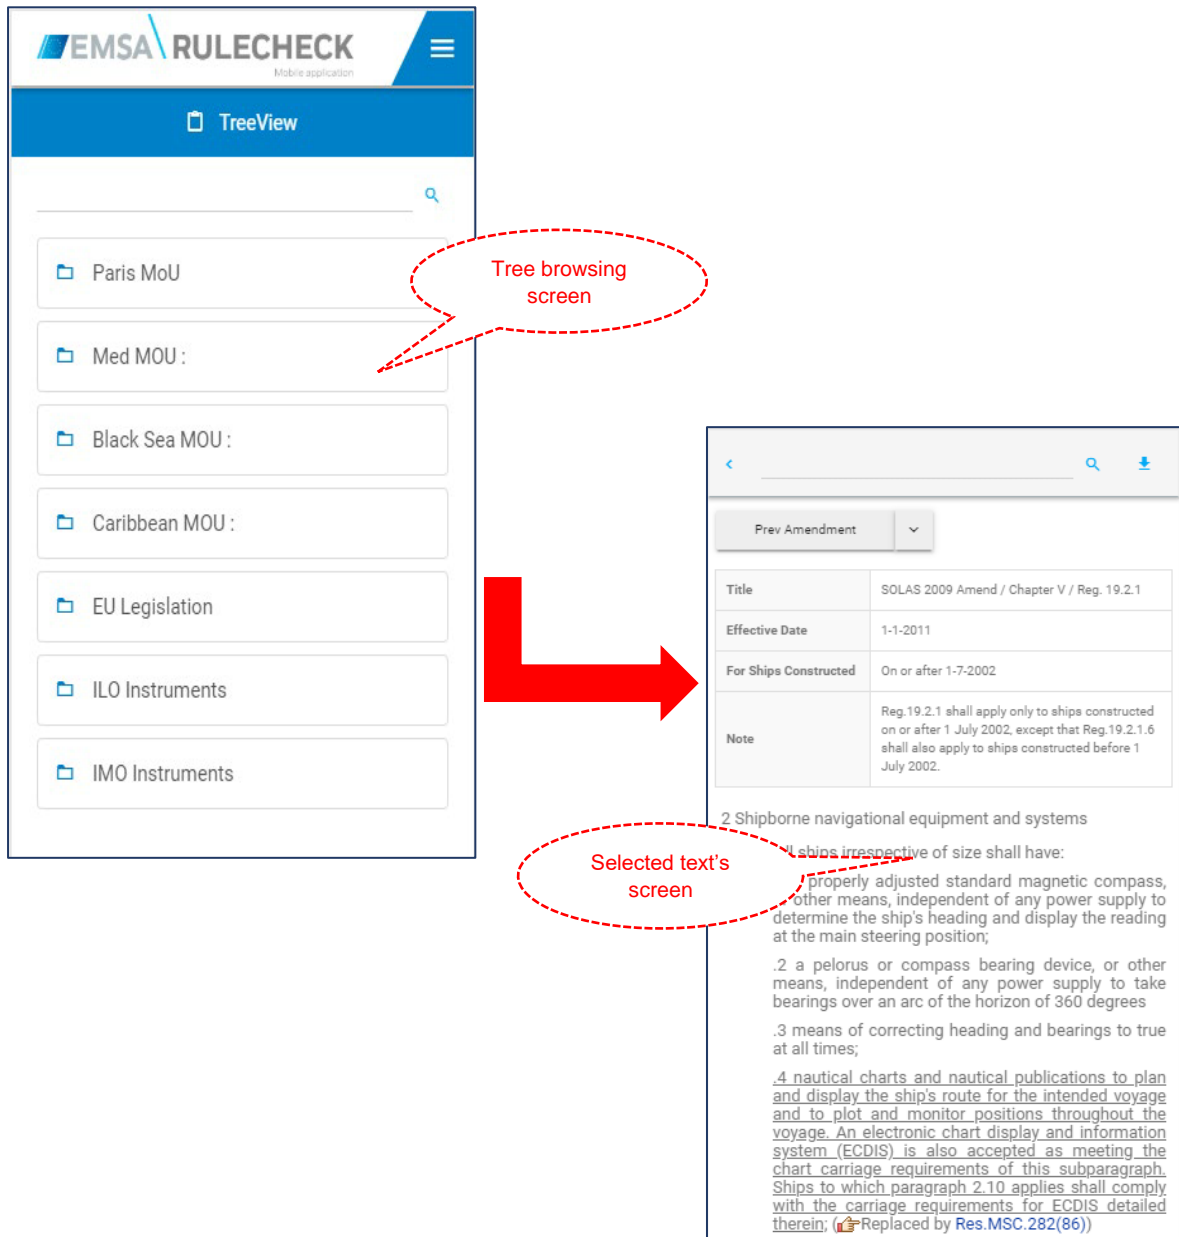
EMSA RULECHECK
Mobile application

TreeView

Paris MoU

Med MOU :

Black Sea MOU :

Caribbean MOU :

EU Legislation

ILO Instruments

IMO Instruments

Tree browsing screen

Prev Amendment

| Title | SOLAS 2009 Amend / Chapter V / Reg. 19.2.1 |
|---|---|
| Effective Date | 1-1-2011 |
| For Ships Constructed | On or after 1-7-2002 |
| Note | Reg.19.2.1 shall apply only to ships constructed on or after 1 July 2002, except that Reg.19.2.1.6 shall also apply to ships constructed before 1 July 2002. |

2 Shipborne navigational equipment and systems

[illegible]ll ships irrespective of size shall have:

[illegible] properly adjusted standard magnetic compass, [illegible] other means, independent of any power supply to determine the ship's heading and display the reading at the main steering position;

Selected text's screen

.2 a pelorus or compass bearing device, or other means, independent of any power supply to take bearings over an arc of the horizon of 360 degrees

.3 means of correcting heading and bearings to true at all times;

.4 nautical charts and nautical publications to plan and display the ship's route for the intended voyage and to plot and monitor positions throughout the voyage. An electronic chart display and information system (ECDIS) is also accepted as meeting the chart carriage requirements of this subparagraph. Ships to which paragraph 2.10 applies shall comply with the carriage requirements for ECDIS detailed therein; (Replaced by Res.MSC.282(86))